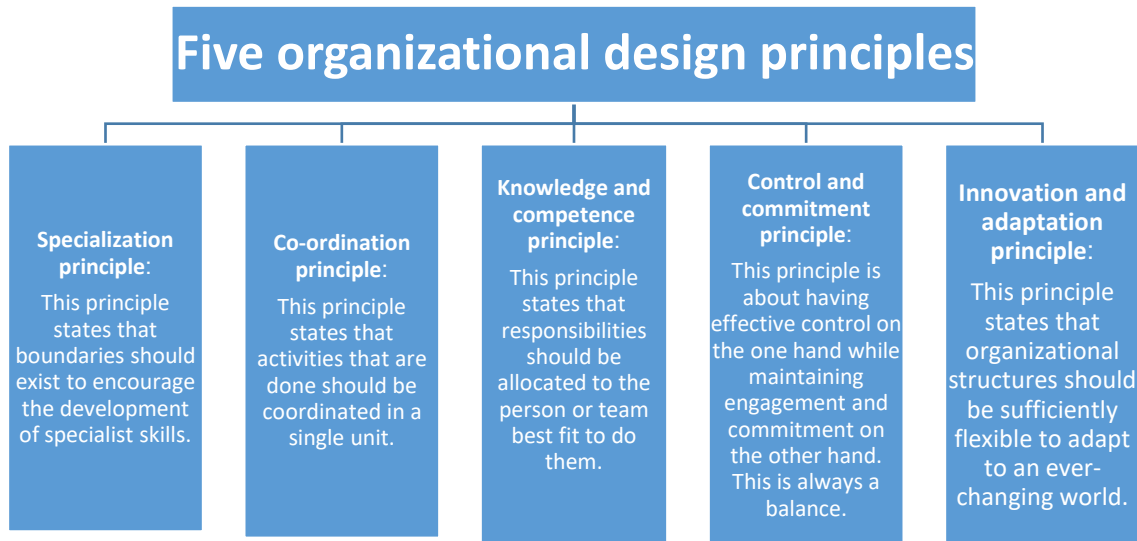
Five organizational design principles

Specialization principle:
This principle states that boundaries should exist to encourage the development of specialist skills.

Co-ordination principle:
This principle states that activities that are done should be coordinated in a single unit.

Knowledge and competence principle:
This principle states that responsibilities should be allocated to the person or team best fit to do them.

Control and commitment principle:
This principle is about having effective control on the one hand while maintaining engagement and commitment on the other hand. This is always a balance.

Innovation and adaptation principle:
This principle states that organizational structures should be sufficiently flexible to adapt to an ever-changing world.